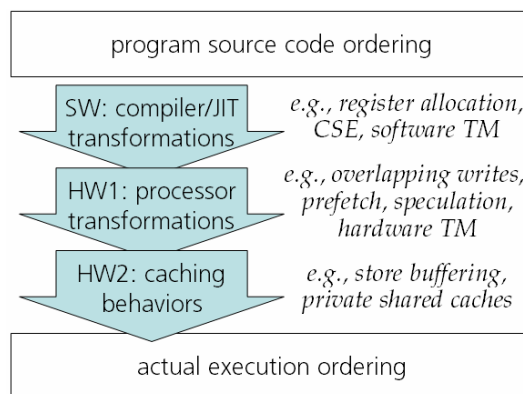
program source code ordering

SW: compiler/JIT transformations

e.g., register allocation, CSE, software TM

HW1: processor transformations

e.g., overlapping writes, prefetch, speculation, hardware TM

HW2: caching behaviors

e.g., store buffering, private shared caches

actual execution ordering